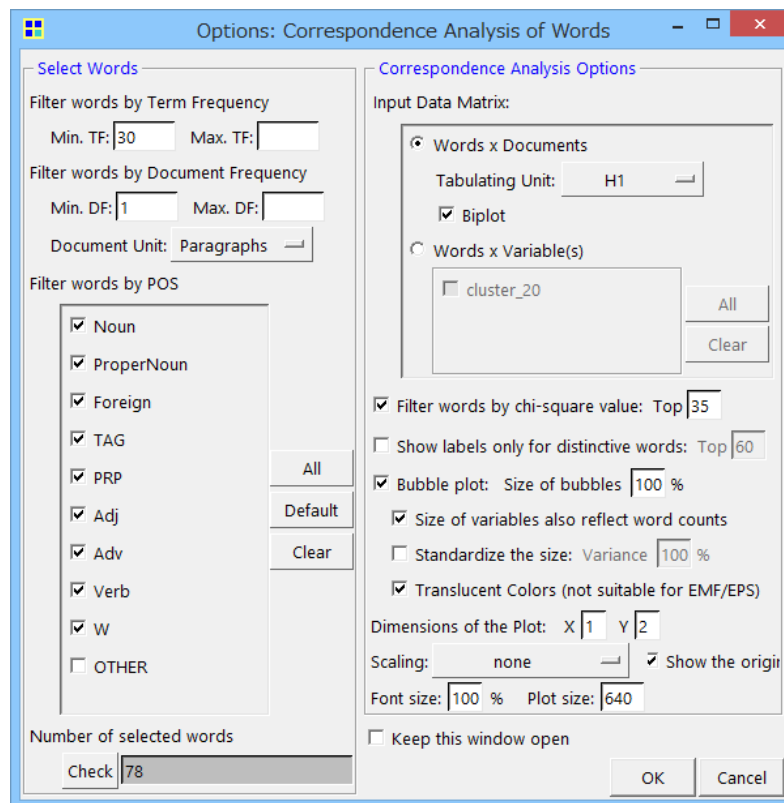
Options: Correspondence Analysis of Words

Select Words

Filter words by Term Frequency

Min. TF: 30 Max. TF:

Filter words by Document Frequency

Min. DF: 1 Max. DF:

Document Unit: Paragraphs

Filter words by POS

Noun
ProperNoun
Foreign
TAG
PRP
Adj
Adv
Verb
W
OTHER

All
Default
Clear

Number of selected words

Check 78

Correspondence Analysis Options

Input Data Matrix:

Words x Documents

Tabulating Unit: H1

Biplot

Words x Variable(s)

cluster_20

All
Clear

Filter words by chi-square value: Top 35

Show labels only for distinctive words: Top 60

Bubble plot: Size of bubbles 100 %

Size of variables also reflect word counts

Standardize the size: Variance 100 %

Translucent Colors (not suitable for EMF/EPS)

Dimensions of the Plot: X 1 Y 2

Scaling: none

Show the origi

Font size: 100 % Plot size: 640

Keep this window open

OK
Cancel